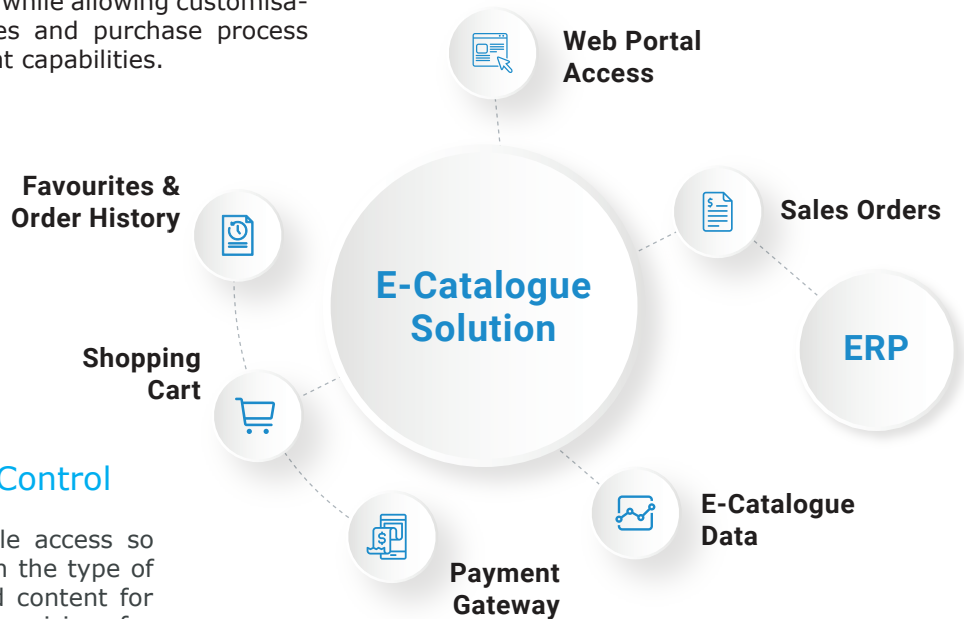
while allowing customisa-
es and purchase process
nt capabilities.

Control

le access so
n the type of
d content for

Web Portal Access

Favourites & Order History

Sales Orders

E-Catalogue Solution

ERP

Shopping Cart

E-Catalogue Data

Payment Gateway